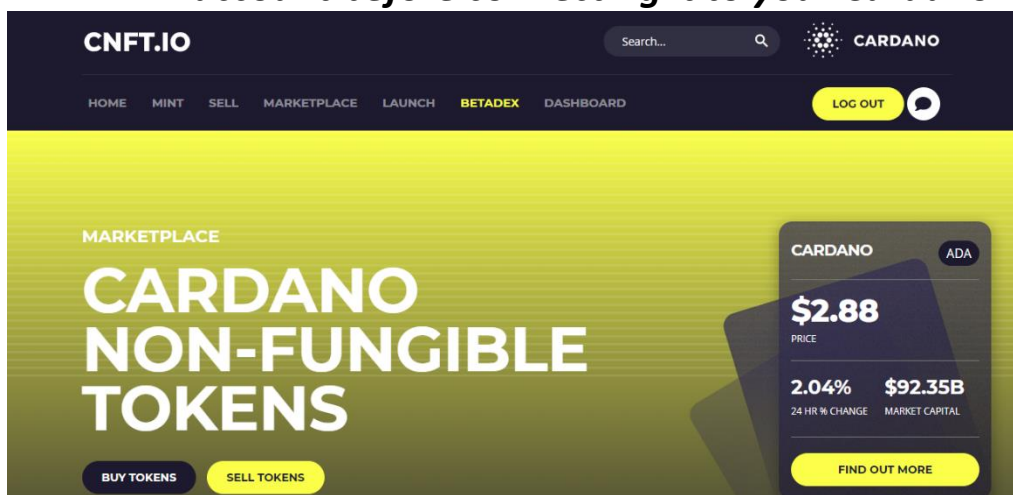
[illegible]

CNFT.IO

Search...

CARDANO

HOME MINT SELL MARKETPLACE LAUNCH BETADEX DASHBOARD

LOG OUT

MARKETPLACE

CARDANO NON-FUNGIBLE TOKENS

BUY TOKENS SELL TOKENS

CARDANO

ADA

$2.88

PRICE

2.04%

24 HR % CHANGE

$92.35B

MARKET CAPITAL

FIND OUT MORE